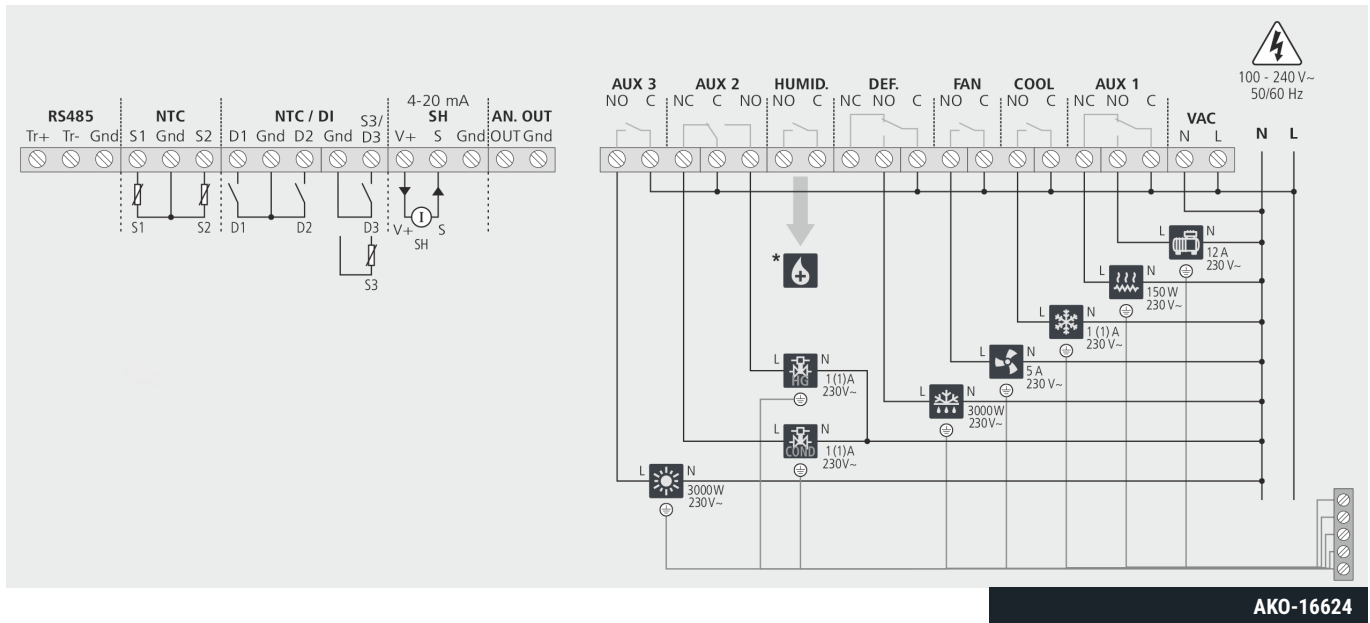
RS485
Tr+ Tr- Gnd
NTC
S1 Gnd S2
NTC / DI
D1 Gnd D2 Gnd
S3/ D3
4-20 mA
SH
V+ S Gnd
AN. OUT
OUT Gnd
S1 S2 D1 D2
D3
V+ S
SH
S3

AUX 3
NO C
AUX 2
NC C NO
HUMID.
NO C
DEF.
NC NO C
FAN
NO C
COOL
NO C
AUX 1
NC NO C
VAC
N L

100 - 240 V~
50/60 Hz
N L

*

L N
12 A
230 V~
L N
150 W
230 V~
L N
1 (1) A
230 V~
L N
5 A
230 V~
L N
3000W
230V~
L N
HG
1 (1)A
230V~
L N
COND
1 (1)A
230V~
L N
3000W
230V~

AKO-16624